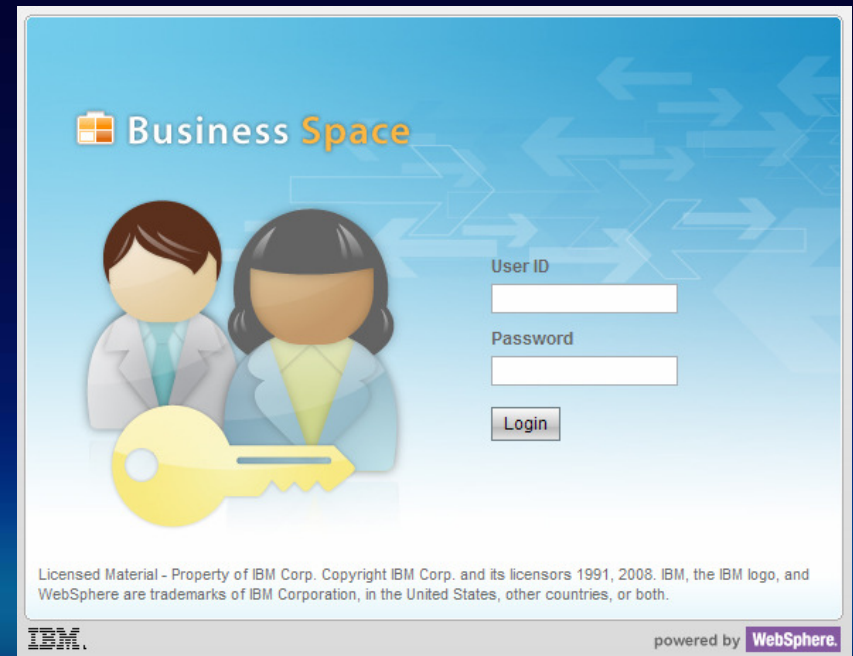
Business Space

User ID

Password

Login

Licensed Material - Property of IBM Corp. Copyright IBM Corp. and its licensors 1991, 2008. IBM, the IBM logo, and WebSphere are trademarks of IBM Corporation, in the United States, other countries, or both.

IBM.

powered by WebSphere.